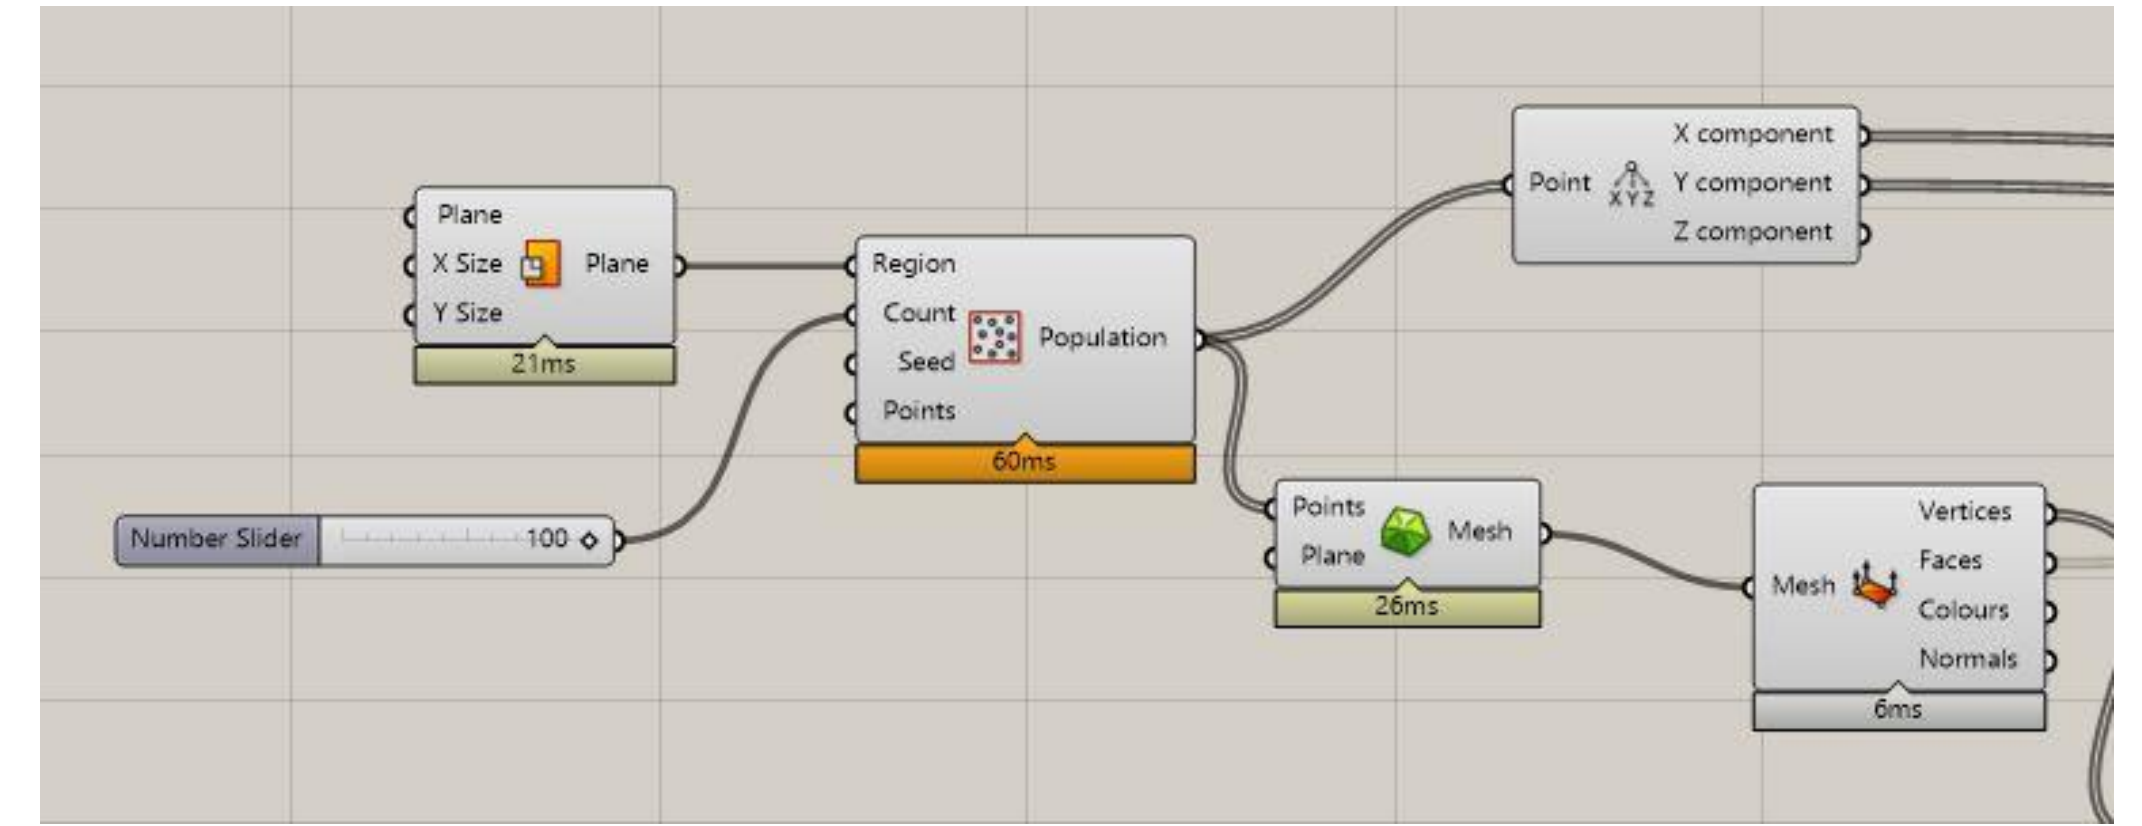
Plane
X Size
Y Size
Plane
21ms

Number Slider
100 ◇

Region
Count
Seed
Points
Population
60ms

Point
XYZ
X component
Y component
Z component

Points
Plane
Mesh
26ms

Mesh
Vertices
Faces
Colours
Normals
6ms